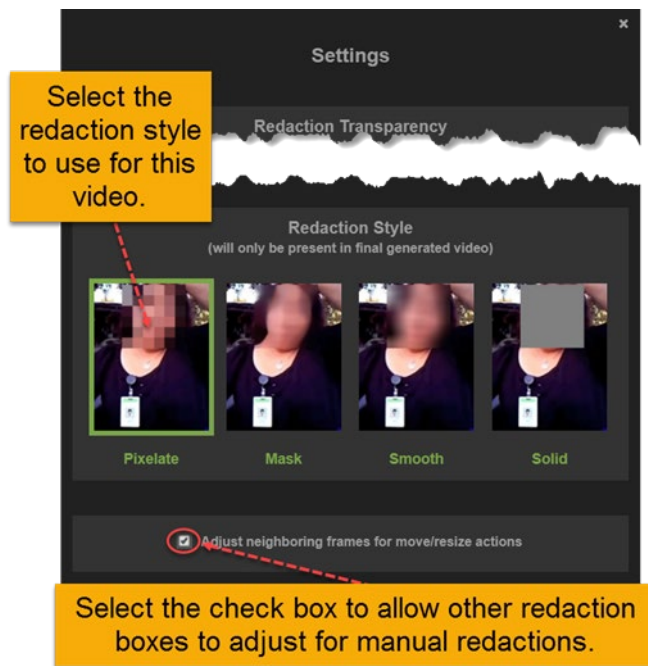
×

Settings

Select the redaction style to use for this video.

Redaction Transparency

Redaction Style
(will only be present in final generated video)

Pixelate

Mask

Smooth

Solid

Adjust neighboring frames for move/resize actions

Select the check box to allow other redaction boxes to adjust for manual redactions.